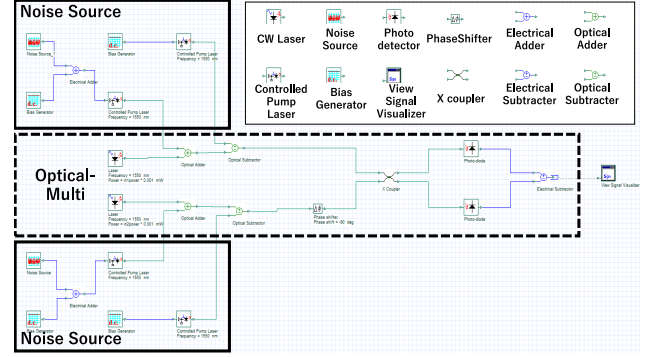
Noise Source

Noise Source

Bias Generator

Electrical Adder

Bias Generator

Controlled Pump Laser Frequency = 1550 nm

Controlled Pump Laser Frequency = 1550 nm

CW Laser

Noise Source

Photo detector

PhaseShifter

Electrical Adder

Optical Adder

Controlled Pump Laser

Bias Generator

View Signal Visualizer

X coupler

Electrical Subtracter

Optical Subtracter

Optical Adder

Optical Subtractor

Optical-Multi

Laser Frequency = 1550 nm Power = m|power * 0.001 mW

Optical Adder

X Coupler

Photo-diode

Electrical Subtractor

View Signal Visualizer

Laser Frequency = 1550 nm Power = m2power * 0.001 mW

Optical Adder

Optical Subtractor

Phase shifter Phase shift = 90 deg

Photo-diode

Noise Source

Controlled Pump Laser Frequency = 1550 nm

Electrical Adder

Bias Generator

Controlled Pump Laser Frequency = 1550 nm

Noise Source